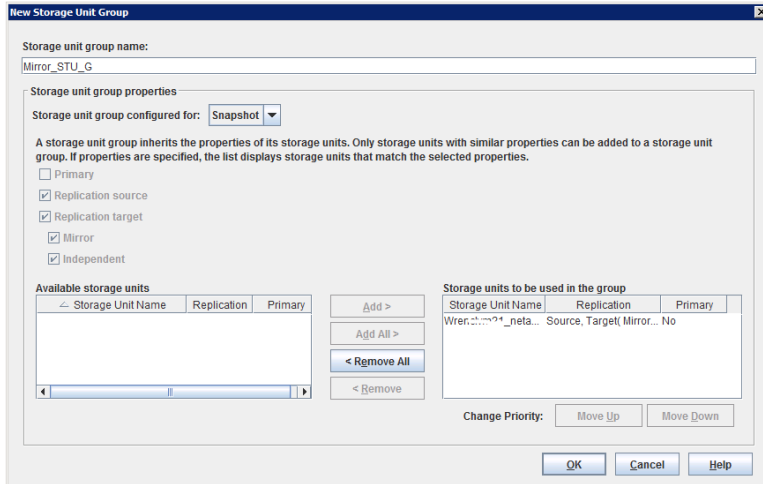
New Storage Unit Group

Storage unit group name:

Mirror_STU_G

Storage unit group properties

Storage unit group configured for: Snapshot

A storage unit group inherits the properties of its storage units. Only storage units with similar properties can be added to a storage unit group. If properties are specified, the list displays storage units that match the selected properties.

Primary

Replication source

Replication target

Mirror

Independent

Available storage units

| Storage Unit Name | Replication | Primary |
|---|---|---|

Add >

Add All >

< Remove All

< Remove

Storage units to be used in the group

| Storage Unit Name | Replication | Primary |
|---|---|---|
| Wren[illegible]_neta... | Source, Target( Mirror... | No |

Change Priority: Move Up Move Down

OK Cancel Help